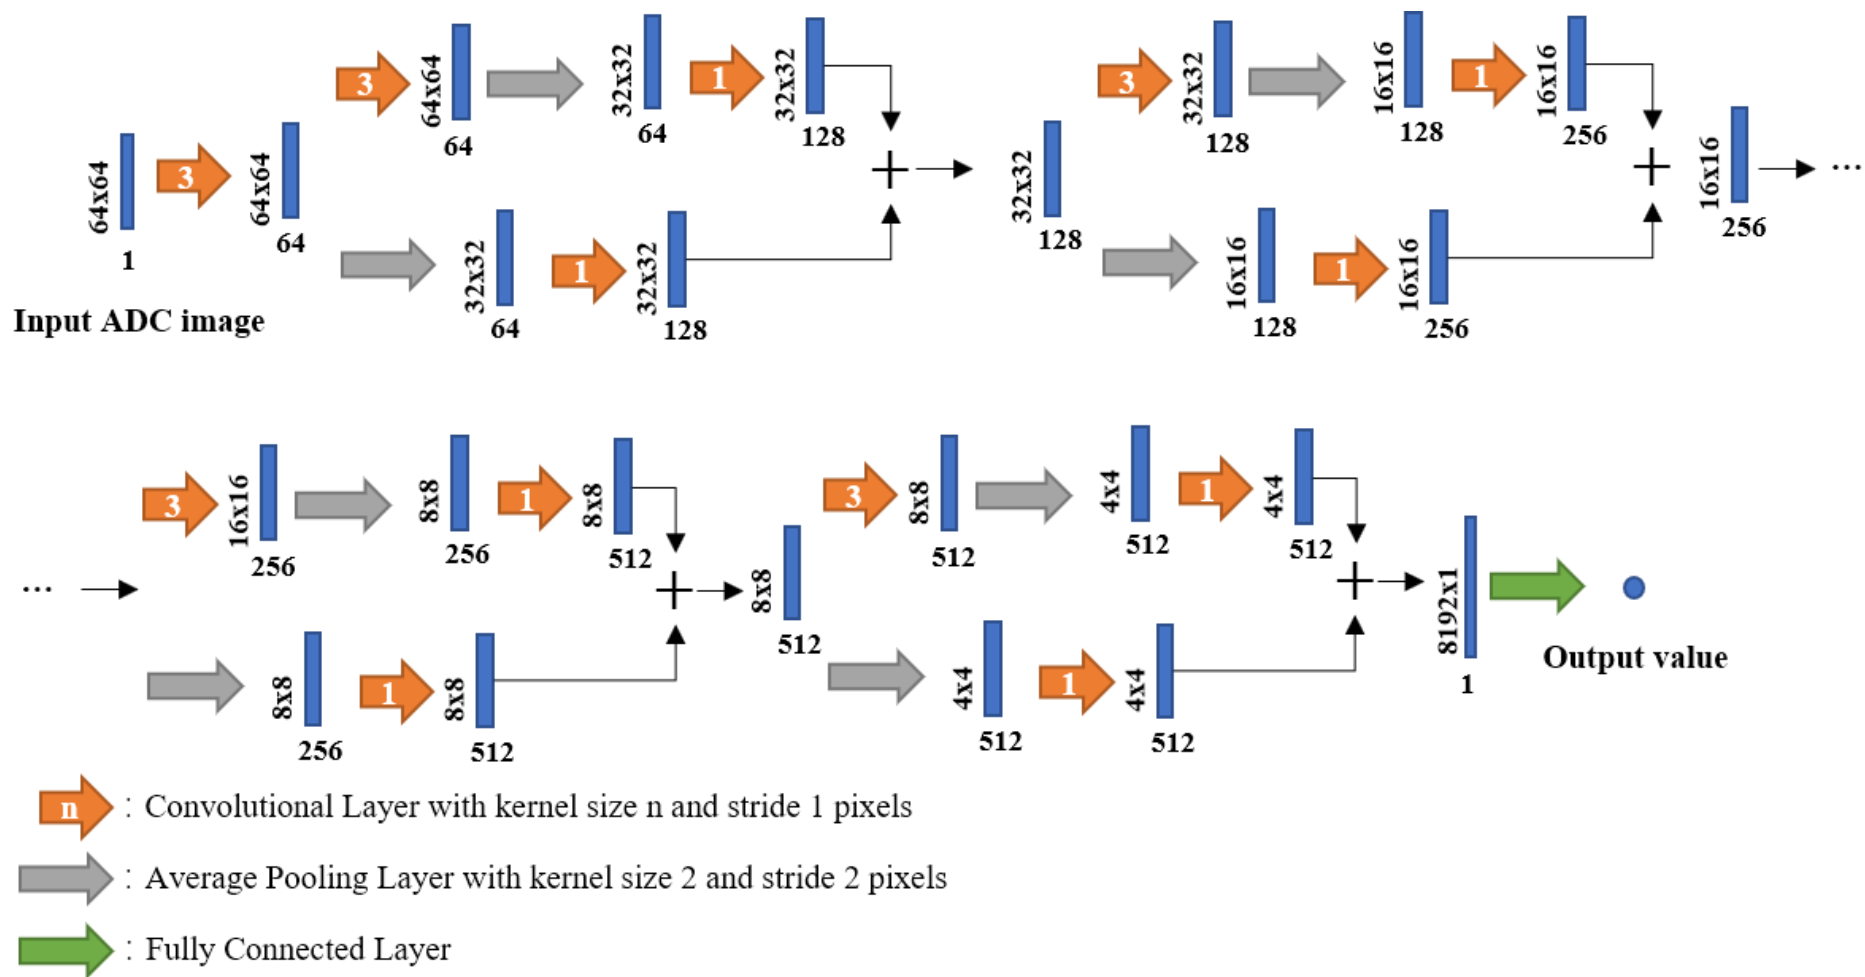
3 64x64 64 32x32 64 1 32x32 128 3 32x32 128 16x16 128 1 16x16 256

64x64 1 3 64x64 64 32x32 64 1 32x32 128 + 32x32 128 16x16 128 1 16x16 256 + 16x16 256 ...

Input ADC image

3 16x16 256 8x8 256 1 8x8 512 3 8x8 512 4x4 512 1 4x4 512

... + 8x8 512 + 8192x1 1 Output value

8x8 256 1 8x8 512 4x4 512 1 4x4 512

n : Convolutional Layer with kernel size n and stride 1 pixels

: Average Pooling Layer with kernel size 2 and stride 2 pixels

: Fully Connected Layer